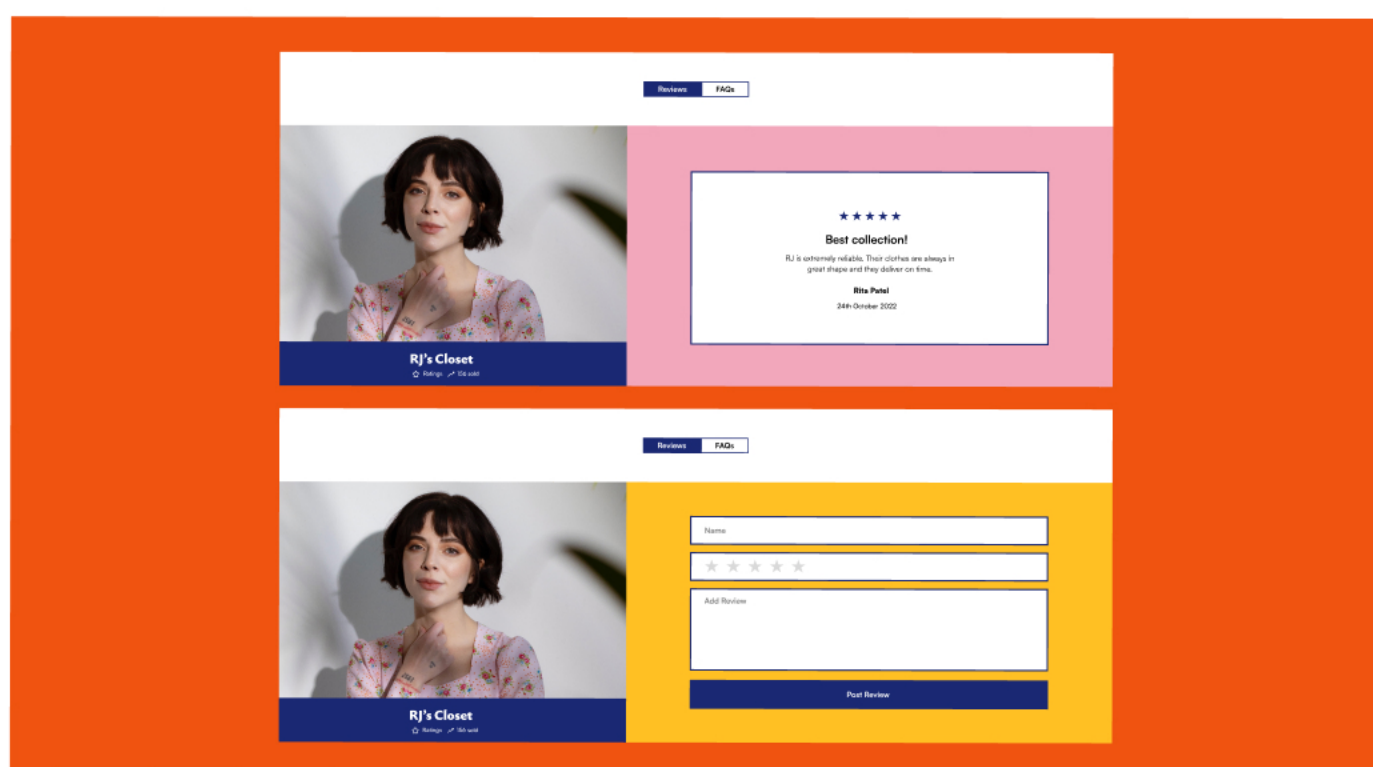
Reviews FAQs

★★★★★

Best collection!

RJ is extremely reliable. Their clothes are always in great shape and they deliver on time.

Rita Patel

24th October 2022

RJ's Closet

Ratings 15k sold

Reviews FAQs

Name

★★★★★

Add Review

Post Review

RJ's Closet

Ratings 15k sold